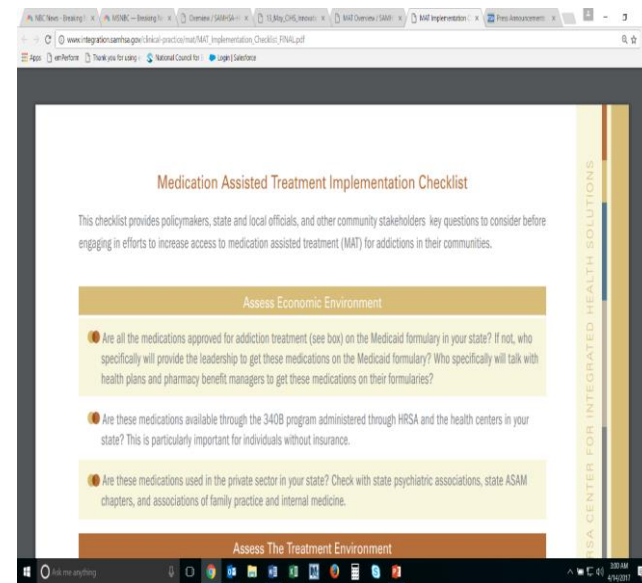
NBC News - Breaking | MSNBC — Breaking N | Overview | SAMHSA | 13_May_CHS_Innovati | MAT Overview | SAMI | MAT Implementation | Press Announcement

www.integration.samhsa.gov/clinical-practice/mat/MAT_Implementation_Checklist_FINAL.pdf

Apps | eePerform | Thank you for using | National Council for | Login | Salesforce

Medication Assisted Treatment Implementation Checklist

This checklist provides policymakers, state and local officials, and other community stakeholders key questions to consider before engaging in efforts to increase access to medication assisted treatment (MAT) for addictions in their communities.

Assess Economic Environment

Are all the medications approved for addiction treatment (see box) on the Medicaid formulary in your state? If not, who specifically will provide the leadership to get these medications on the Medicaid formulary? Who specifically will talk with health plans and pharmacy benefit managers to get these medications on their formularies?

Are these medications available through the 340B program administered through HRSA and the health centers in your state? This is particularly important for individuals without insurance.

Are these medications used in the private sector in your state? Check with state psychiatric associations, state ASAM chapters, and associations of family practice and internal medicine.

Assess The Treatment Environment

SAMHSA-HRSA CENTER FOR INTEGRATED HEALTH SOLUTIONS

Ask me anything

3:00 AM
4/14/2017